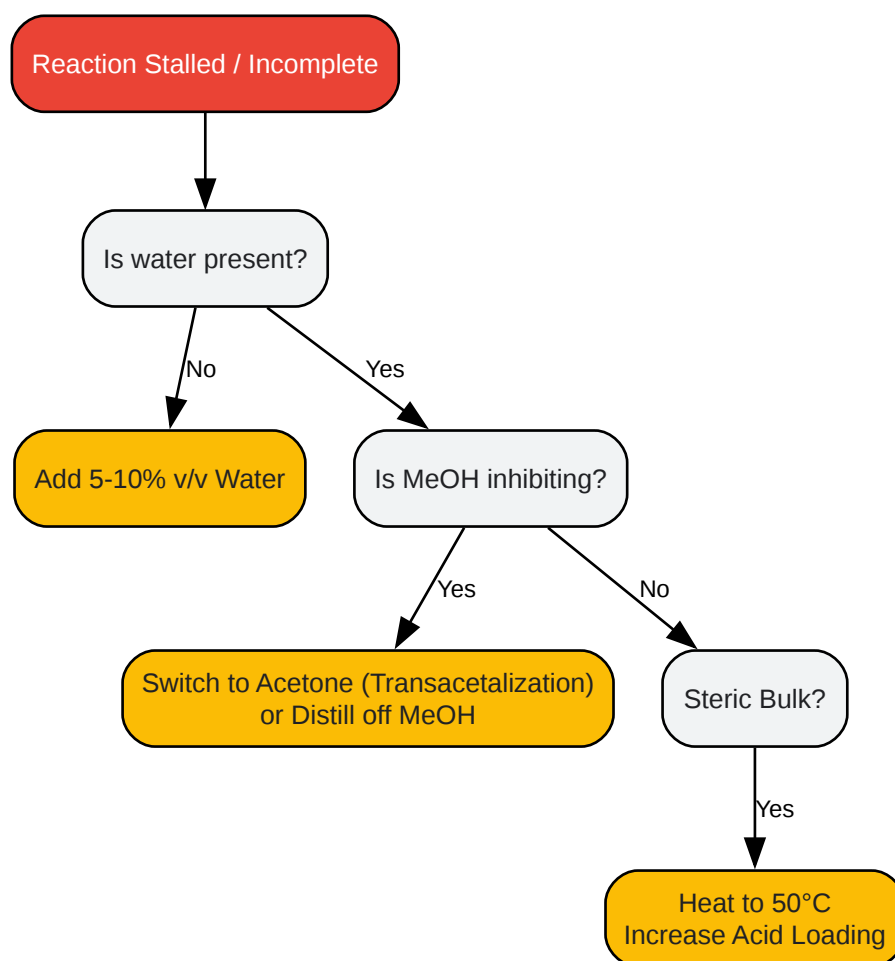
Reaction Stalled / Incomplete

Is water present?

No

Yes

Add 5-10% v/v Water

Is MeOH inhibiting?

Yes

No

Switch to Acetone (Transacetalization) or Distill off MeOH

Steric Bulk?

Yes

Heat to 50°C
Increase Acid Loading